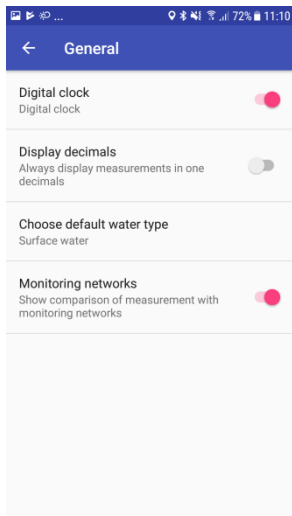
72% 11:10

General

Digital clock
Digital clock

Display decimals
Always display measurements in one decimals

Choose default water type
Surface water

Monitoring networks
Show comparison of measurement with monitoring networks